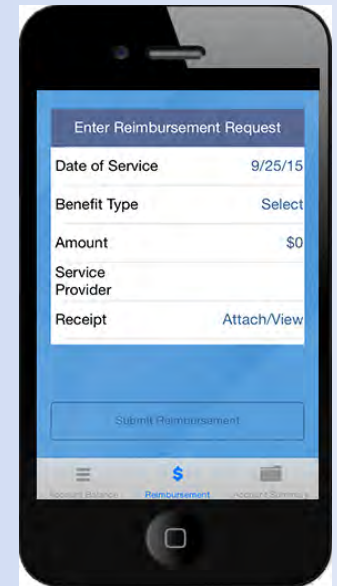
Enter Reimbursement Request

| | |
|---|---|
| Date of Service | 9/25/15 |
| Benefit Type | Select |
| Amount | \$0 |
| Service Provider | |
| Receipt | Attach/View |

Submit Reimbursement

Account Balance
\$
Reimbursement
Account Summary